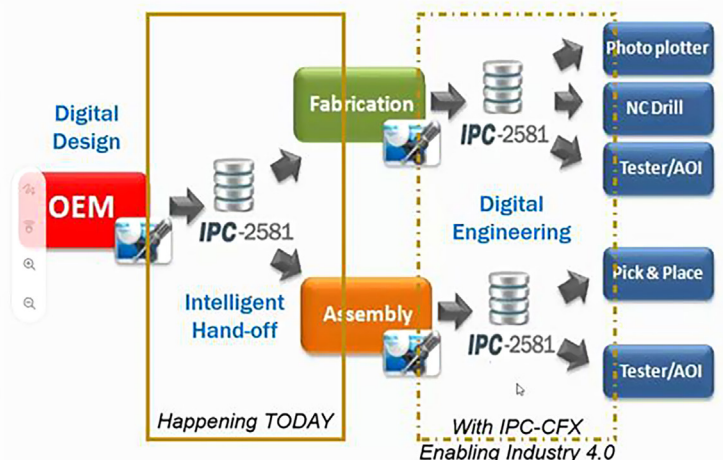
Digital Design

OEM

IPC-2581

Intelligent Hand-off

Happening TODAY

Fabrication

Assembly

IPC-2581

IPC-2581

Digital Engineering

With IPC-CFX Enabling Industry 4.0

Photo plotter

NC Drill

Tester/AOI

Pick & Place

Tester/AOI